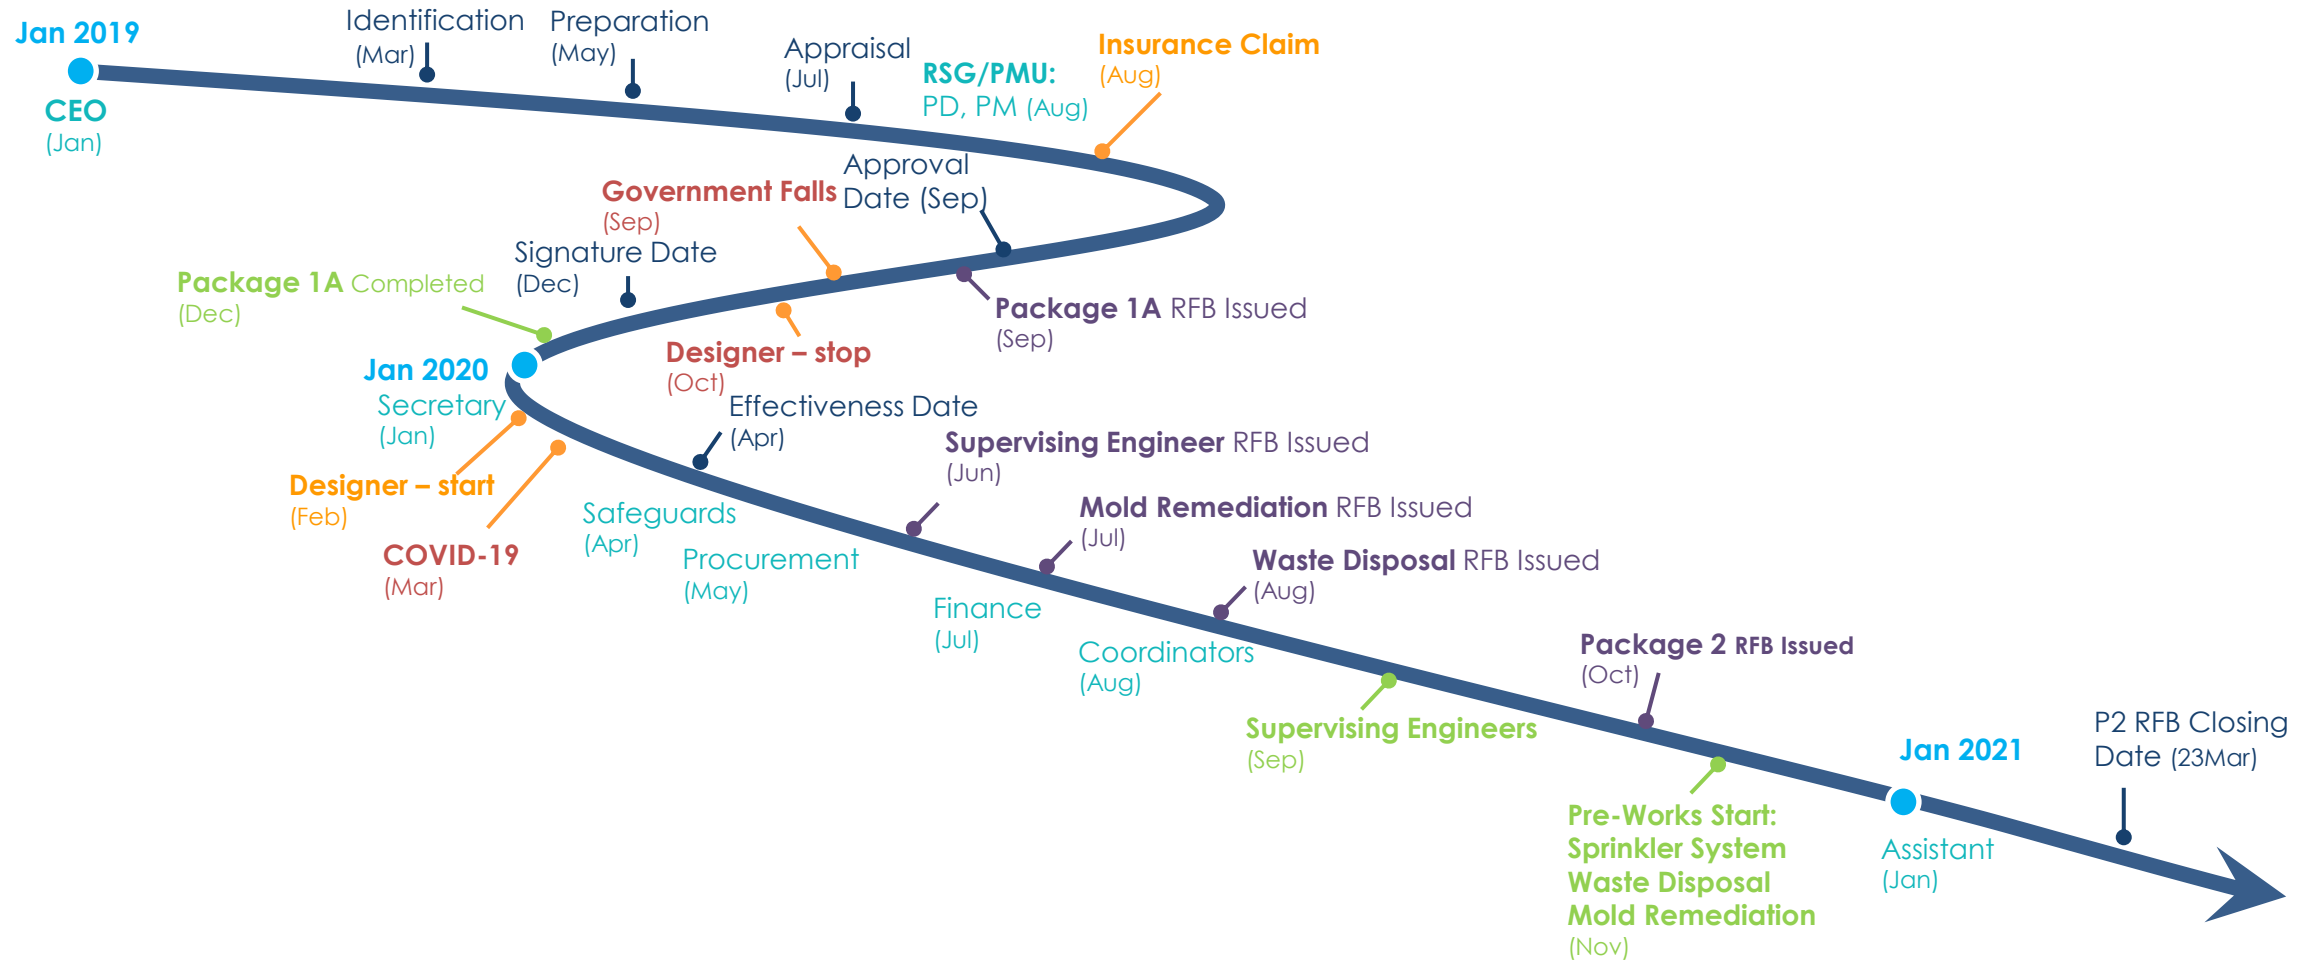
Jan 2019

CEO (Jan)

Identification (Mar)

Preparation (May)

Appraisal (Jul)

RSG/PMU: PD, PM (Aug)

Insurance Claim (Aug)

Approval Date (Sep)

Government Falls (Sep)

Signature Date (Dec)

Package 1A Completed (Dec)

Package 1A RFB Issued (Sep)

Designer – stop (Oct)

Jan 2020

Secretary (Jan)

Designer – start (Feb)

COVID-19 (Mar)

Effectiveness Date (Apr)

Safeguards (Apr)

Procurement (May)

Supervising Engineer RFB Issued (Jun)

Mold Remediation RFB Issued (Jul)

Finance (Jul)

Waste Disposal RFB Issued (Aug)

Coordinators (Aug)

Supervising Engineers (Sep)

Package 2 RFB Issued (Oct)

Pre-Works Start: Sprinkler System Waste Disposal Mold Remediation (Nov)

Jan 2021

Assistant (Jan)

P2 RFB Closing Date (23Mar)